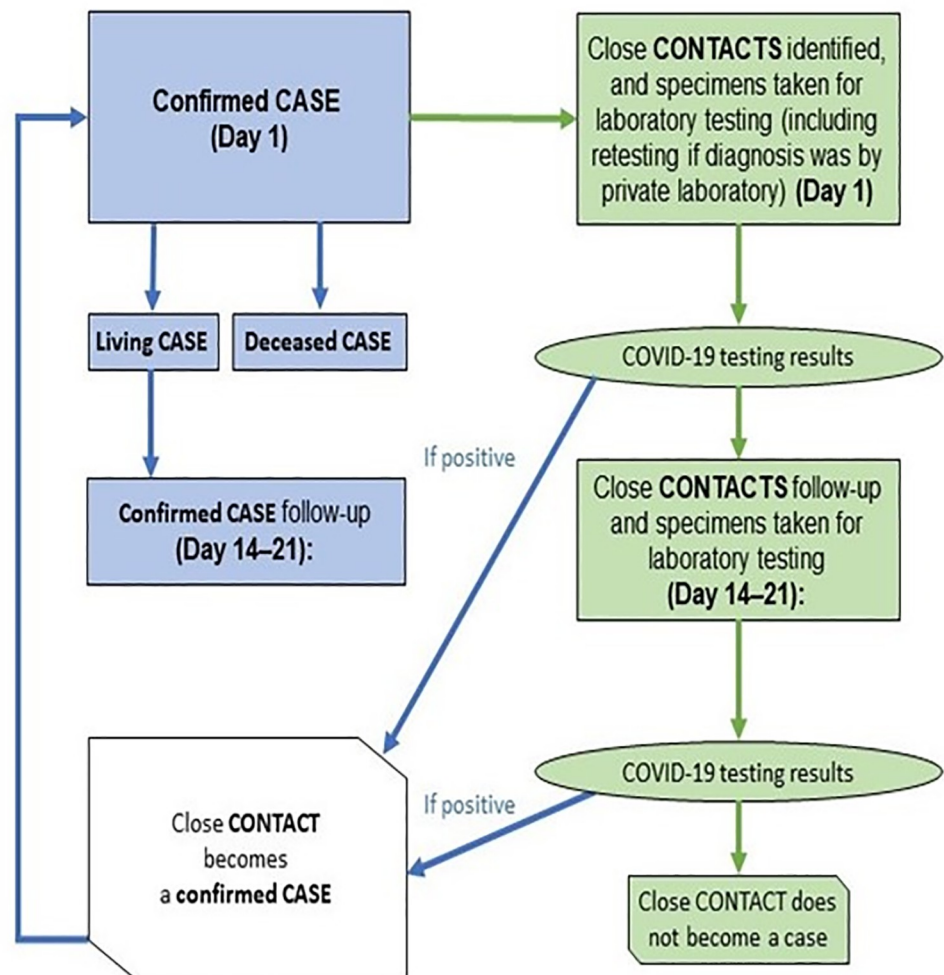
Confirmed CASE
(Day 1)

Close CONTACTS identified, and specimens taken for laboratory testing (including retesting if diagnosis was by private laboratory) (Day 1)

Living CASE

Deceased CASE

COVID-19 testing results

If positive

Confirmed CASE follow-up
(Day 14–21):

Close CONTACTS follow-up and specimens taken for laboratory testing
(Day 14–21):

COVID-19 testing results

If positive

Close CONTACT
becomes
a confirmed CASE

Close CONTACT does not become a case